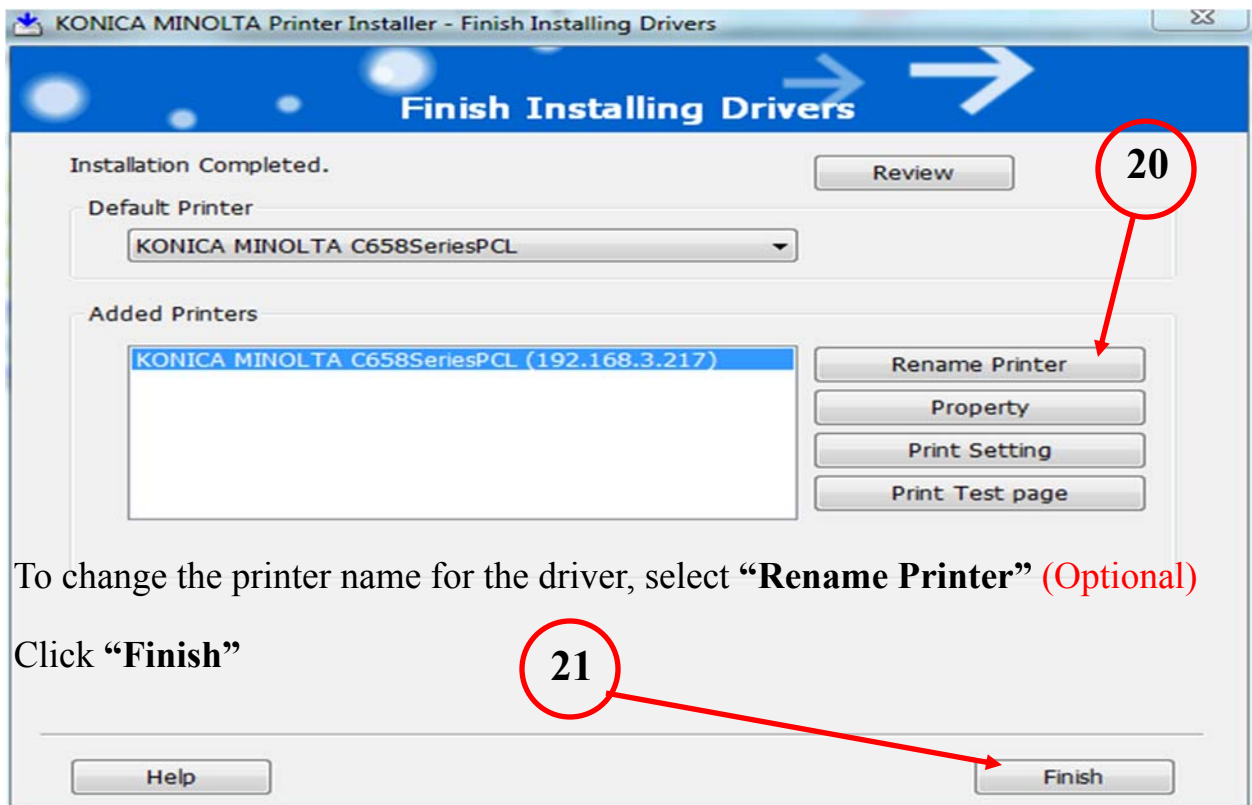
KONICA MINOLTA Printer Installer - Finish Installing Drivers

Finish Installing Drivers

Installation Completed.

Review

20

Default Printer

KONICA MINOLTA C658SeriesPCL

Added Printers

KONICA MINOLTA C658SeriesPCL (192.168.3.217)

Rename Printer

Property

Print Setting

Print Test page

To change the printer name for the driver, select **"Rename Printer"** (Optional)

Click **"Finish"**

21

Help

Finish